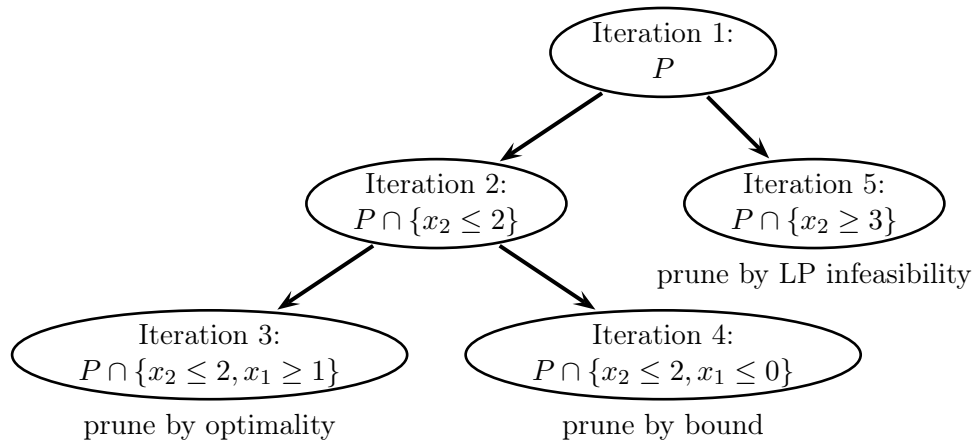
Iteration 1:
$P$

Iteration 2:
$P \cap \{x_2 \leq 2\}$

Iteration 5:
$P \cap \{x_2 \geq 3\}$

prune by LP infeasibility

Iteration 3:
$P \cap \{x_2 \leq 2, x_1 \geq 1\}$

prune by optimality

Iteration 4:
$P \cap \{x_2 \leq 2, x_1 \leq 0\}$

prune by bound